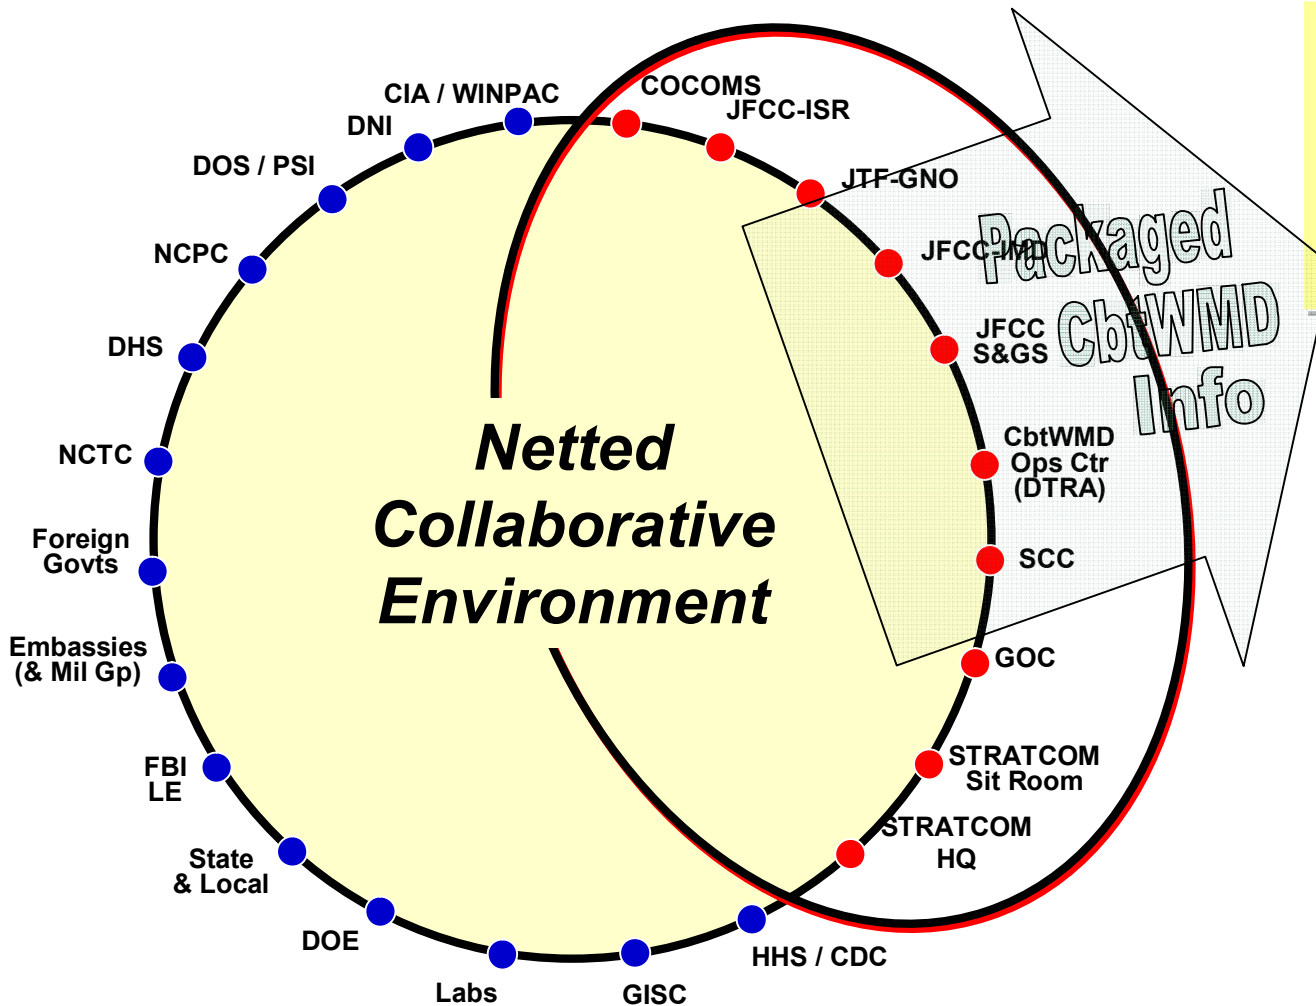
CIA / WINPAC
DNI
DOS / PSI
NCPC
DHS
NCTC
Foreign Govts
Embassies (& Mil Gp)
FBI LE
State & Local
DOE
Labs
GISC
HHS / CDC
COCOMS
JFCC-ISR
JTF-GNO
JFCC-IMD
JFCC S&GS
CbtWMD Ops Ctr (DTRA)
SCC
GOC
STRATCOM Sit Room
STRATCOM HQ

Netted Collaborative Environment

Packaged CbtWMD Info